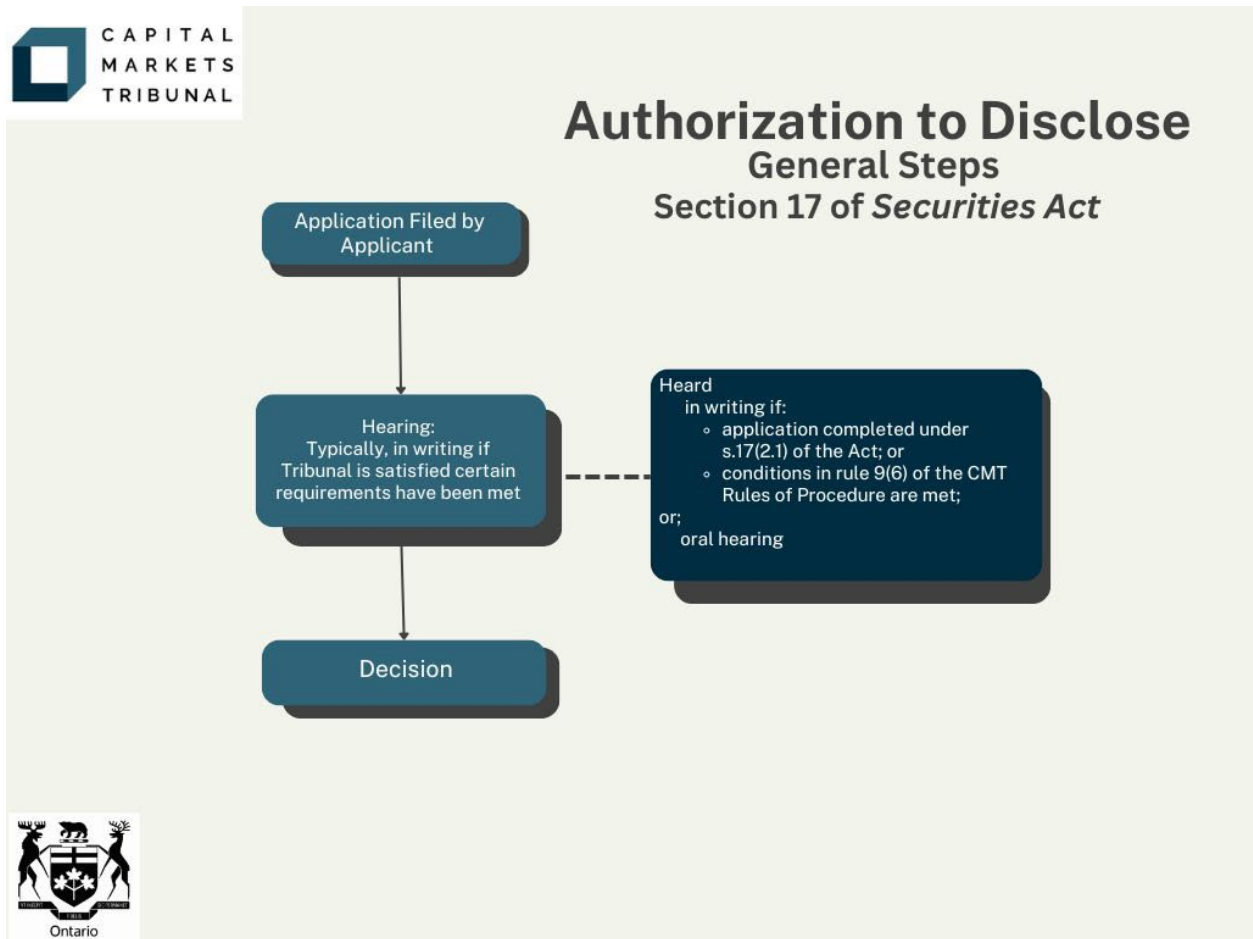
CAPITAL MARKETS TRIBUNAL

Authorization to Disclose
General Steps
Section 17 of *Securities Act*

Application Filed by Applicant

Hearing:
Typically, in writing if Tribunal is satisfied certain requirements have been met

Heard
in writing if:
◦ application completed under s.17(2.1) of the Act; or
◦ conditions in rule 9(6) of the CMT Rules of Procedure are met;
or;
oral hearing

Decision

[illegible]

Ontario